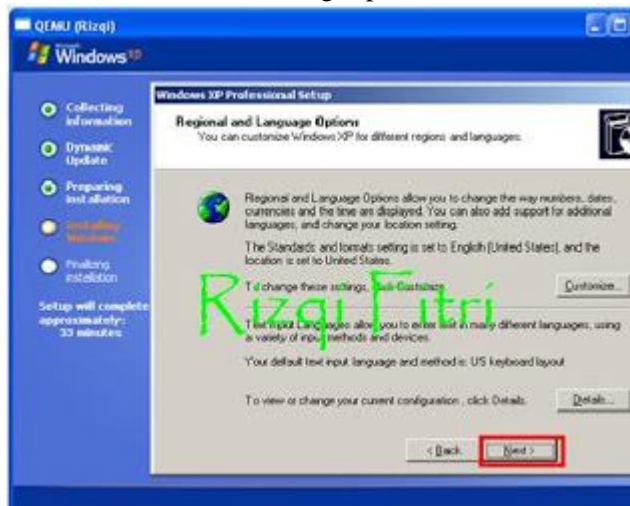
QEMU (Rizqi)

Windows XP

Collecting information

Dynamic Update

Preparing installation

Installing Windows

Finalizing installation

Setup will complete approximately: 33 minutes

Windows XP Professional Setup

Regional and Language Options
You can customize Windows XP for different regions and languages.

Regional and Language Options allow you to change the way numbers, dates, currencies and the time are displayed. You can also add support for additional languages, and change your location setting.

The Standards and formats setting is set to English (United States), and the location is set to United States.

To change these settings, click Customize.

Customize...

Rizqi Fitri

Text input Languages allow you to enter text in many different languages, using a variety of input methods and devices.

Your default text input language and method is: US keyboard layout

To view or change your current configuration , click Details.

Details...

< Back

Next >